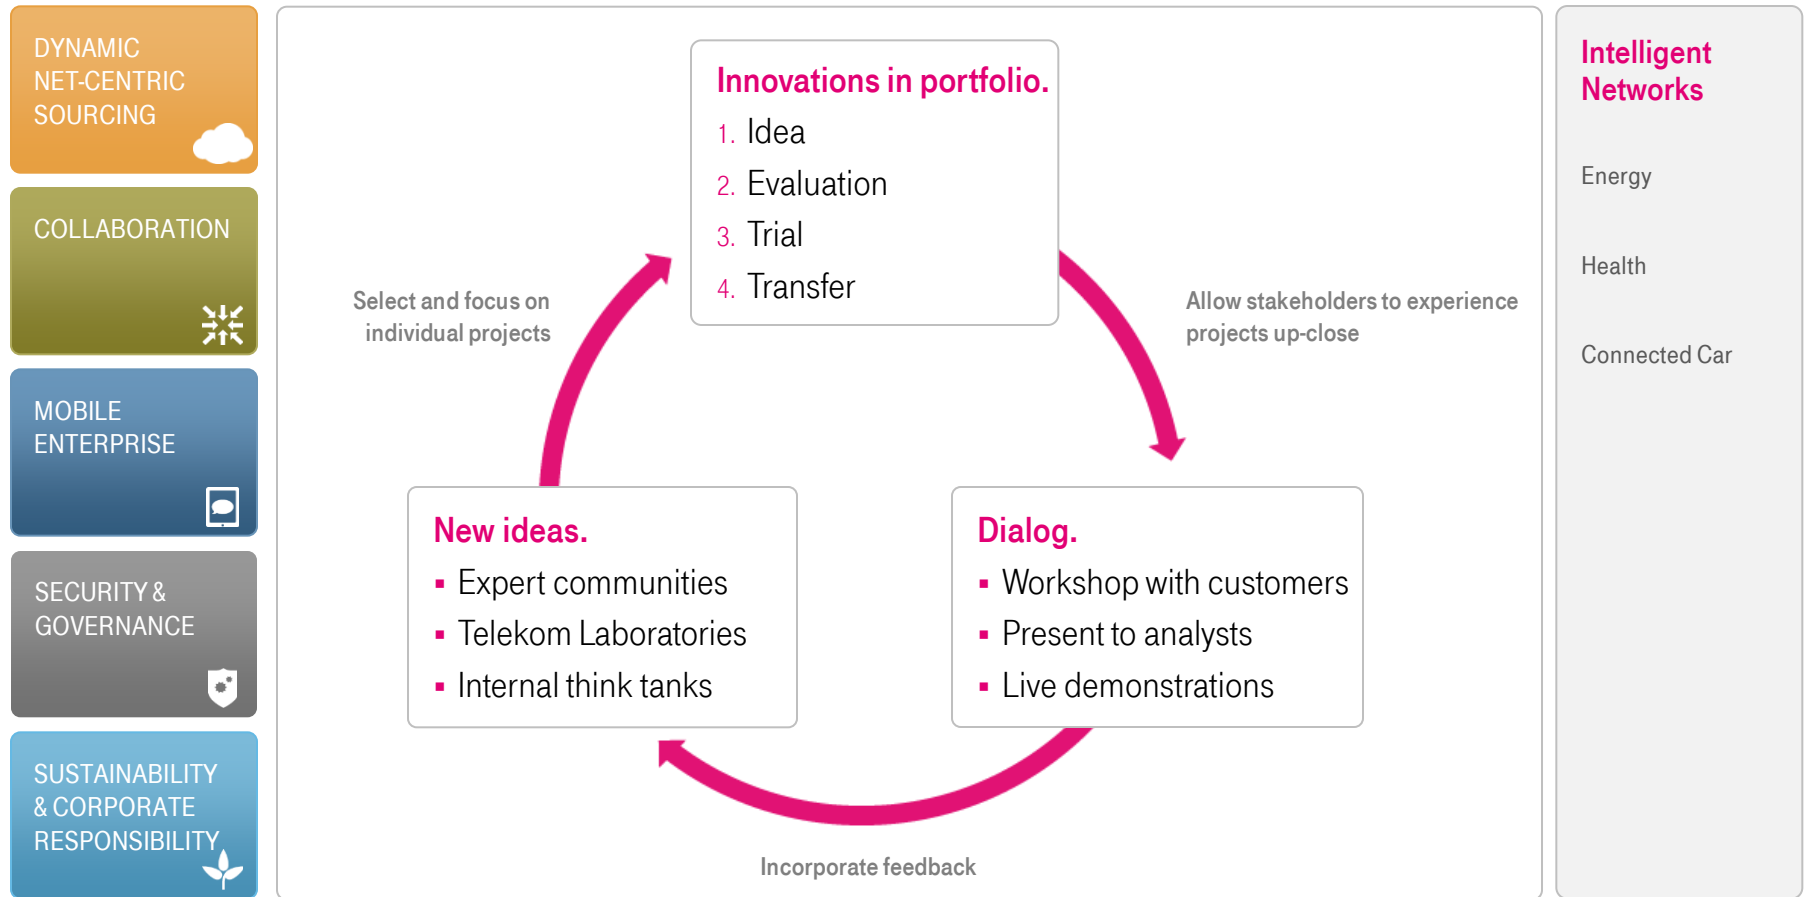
DYNAMIC NET-CENTRIC SOURCING

COLLABORATION

MOBILE ENTERPRISE

SECURITY & GOVERNANCE

SUSTAINABILITY & CORPORATE RESPONSIBILITY

Innovations in portfolio.
1. Idea
2. Evaluation
3. Trial
4. Transfer

Select and focus on individual projects

Allow stakeholders to experience projects up-close

New ideas.
▪ Expert communities
▪ Telekom Laboratories
▪ Internal think tanks

Dialog.
▪ Workshop with customers
▪ Present to analysts
▪ Live demonstrations

Incorporate feedback

Intelligent Networks

Energy

Health

Connected Car